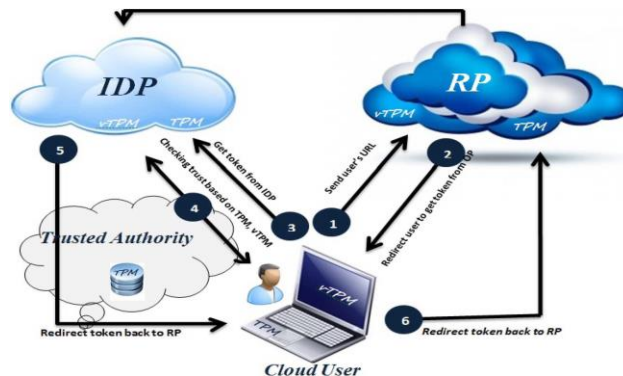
IDP
vTPM
TPM
RP
vTPM
TPM
5
Get token from IDP
Checking trust based on TPM, vTPM
4
3
Send user's URL
1
2
Redirect user to get token from IdP
Trusted Authority
TPM
vTPM
TPM
Redirect token back to RP
6
Redirect token back to RP
Cloud User